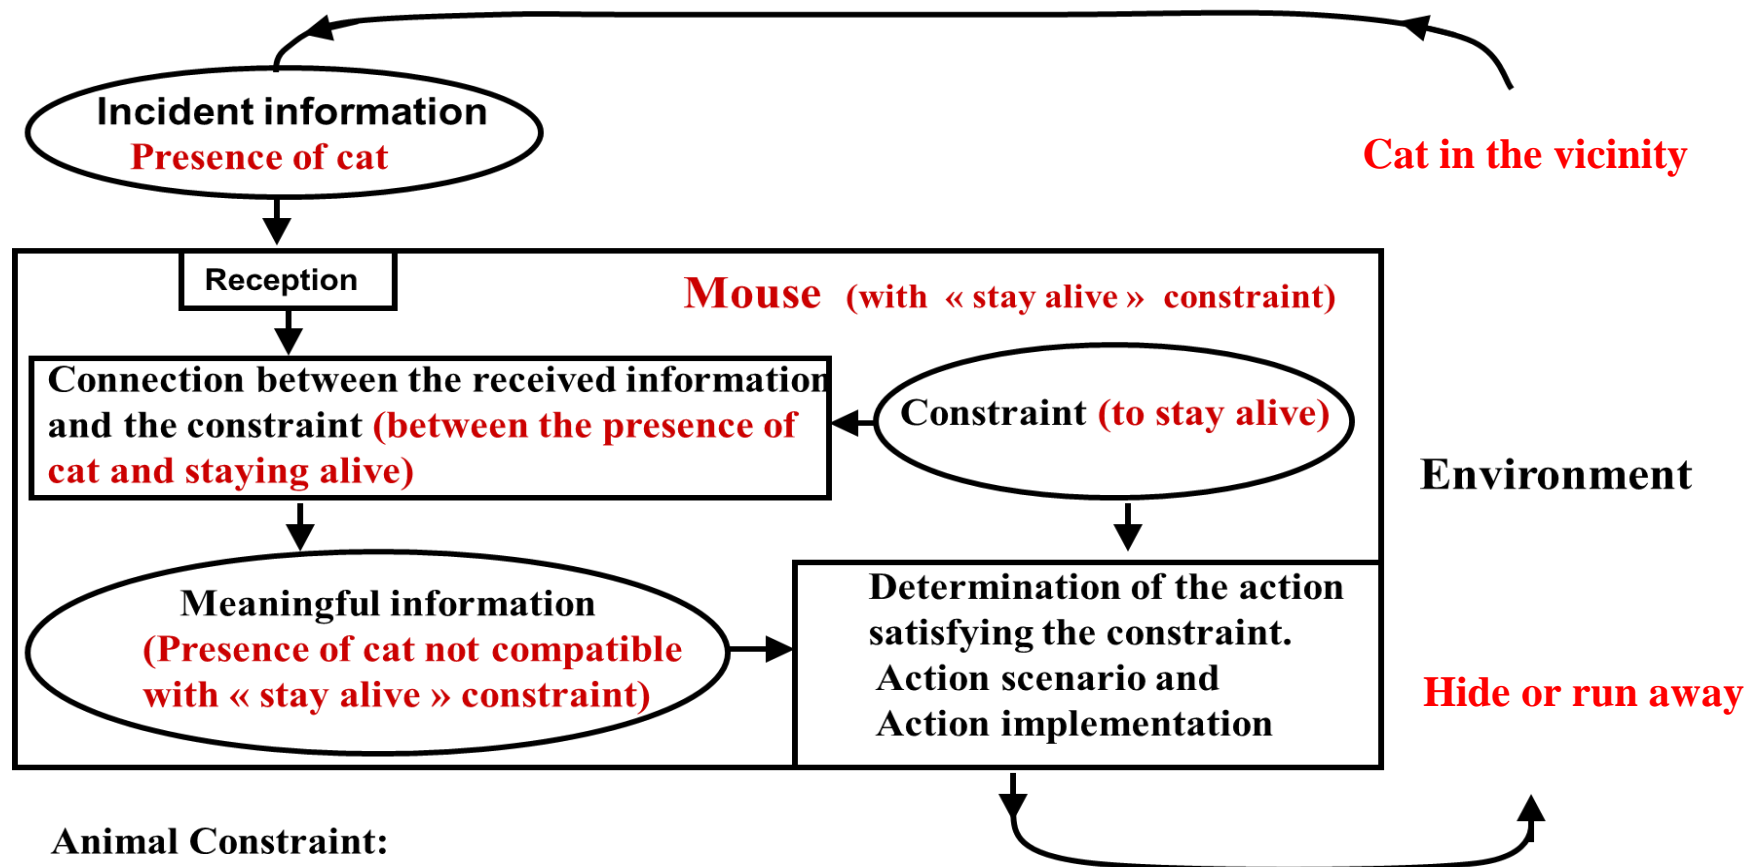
Incident information
Presence of cat

Cat in the vicinity

Reception

Mouse (with « stay alive » constraint)

Connection between the received information and the constraint (between the presence of cat and staying alive)

Constraint (to stay alive)

Environment

Meaningful information
(Presence of cat not compatible with « stay alive » constraint)

Determination of the action satisfying the constraint.
Action scenario and
Action implementation

Hide or run away

Animal Constraint: